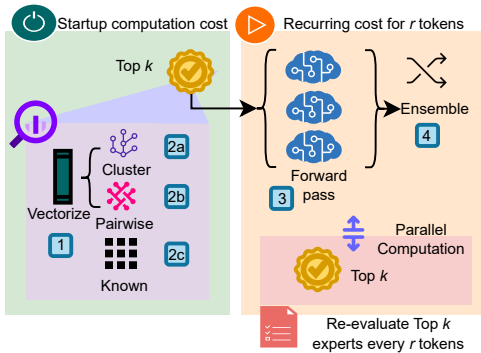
Startup computation cost

Recurring cost for $r$ tokens

Top $k$

Vectorize

Cluster

2a

Pairwise

2b

Known

2c

1

Forward pass

3

Ensemble

4

Parallel Computation

Top $k$

Re-evaluate Top $k$ experts every $r$ tokens